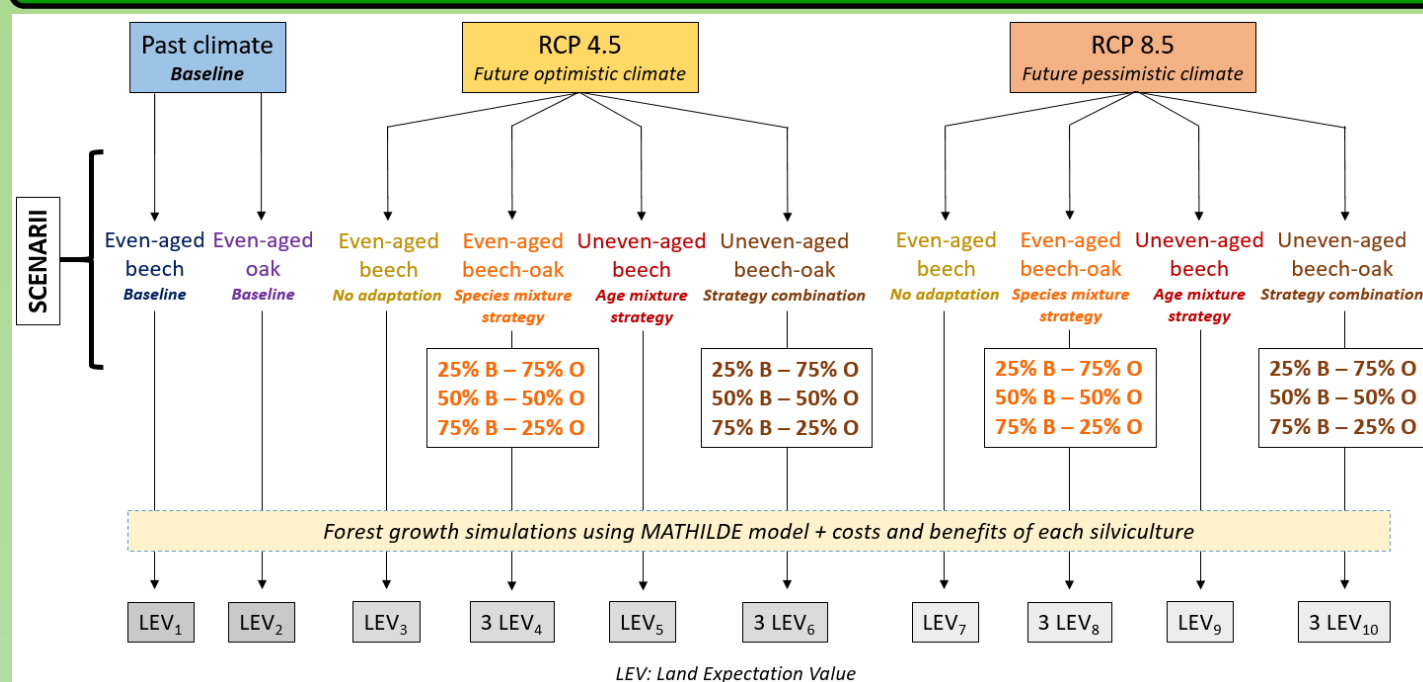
Past climate
Baseline

RCP 4.5
Future optimistic climate

RCP 8.5
Future pessimistic climate

SCENARII

Even-aged beech
Baseline

Even-aged oak
Baseline

Even-aged beech
No adaptation

Even-aged beech-oak
Species mixture strategy

Uneven-aged beech
Age mixture strategy

Uneven-aged beech-oak
Strategy combination

Even-aged beech
No adaptation

Even-aged beech-oak
Species mixture strategy

Uneven-aged beech
Age mixture strategy

Uneven-aged beech-oak
Strategy combination

25% B – 75% O
50% B – 50% O
75% B – 25% O

25% B – 75% O
50% B – 50% O
75% B – 25% O

25% B – 75% O
50% B – 50% O
75% B – 25% O

25% B – 75% O
50% B – 50% O
75% B – 25% O

Forest growth simulations using MATHILDE model + costs and benefits of each silviculture

LEV$_1$ LEV$_2$ LEV$_3$ 3 LEV$_4$ LEV$_5$ 3 LEV$_6$ LEV$_7$ 3 LEV$_8$ LEV$_9$ 3 LEV$_{10}$

LEV: Land Expectation Value